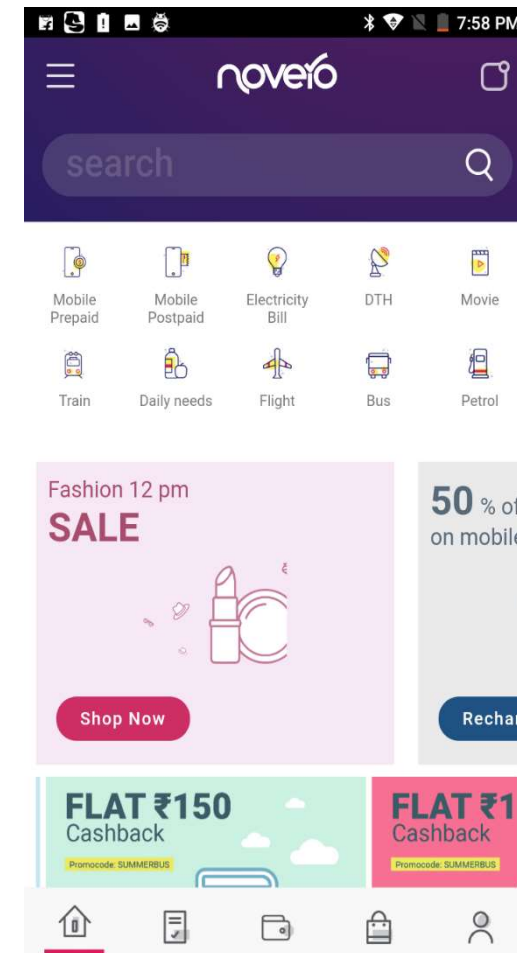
7:58 PM

novero

search

Mobile Prepaid
Mobile Postpaid
Electricity Bill
DTH
Movie
Train
Daily needs
Flight
Bus
Petrol

Fashion 12 pm
SALE

Shop Now

50 % o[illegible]
on mobil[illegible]

Rechar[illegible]

FLAT ₹150
Cashback
Promocode: SUMMERBUS

FLAT ₹1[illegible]
Cashback
Promocode: SUMMERBUS